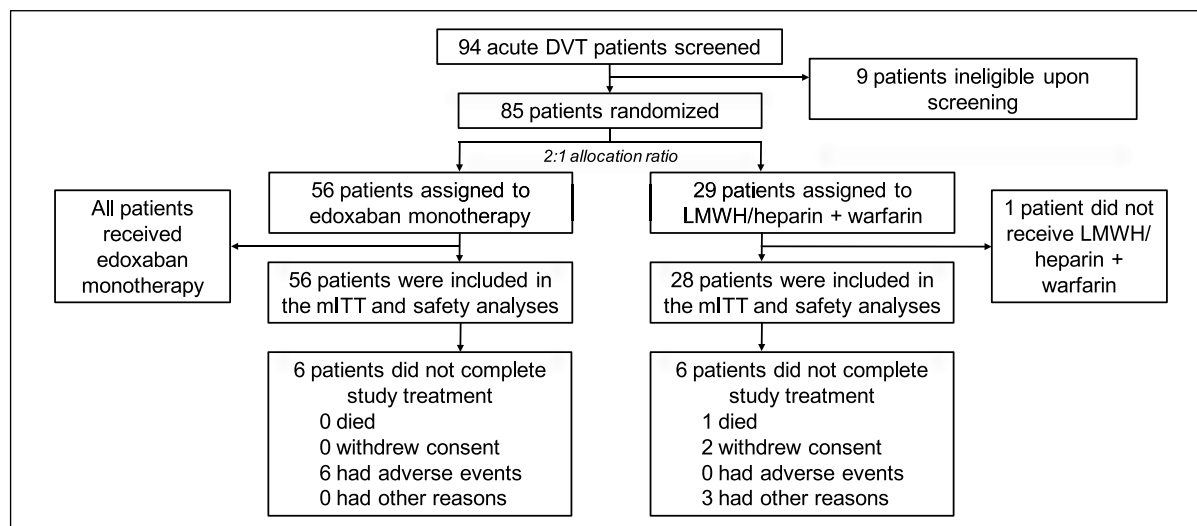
94 acute DVT patients screened

9 patients ineligible upon screening

85 patients randomized

2:1 allocation ratio

56 patients assigned to edoxaban monotherapy

All patients received edoxaban monotherapy

56 patients were included in the mITT and safety analyses

6 patients did not complete study treatment
0 died
0 withdrew consent
6 had adverse events
0 had other reasons

29 patients assigned to LMWH/heparin + warfarin

1 patient did not receive LMWH/ heparin + warfarin

28 patients were included in the mITT and safety analyses

6 patients did not complete study treatment
1 died
2 withdrew consent
0 had adverse events
3 had other reasons